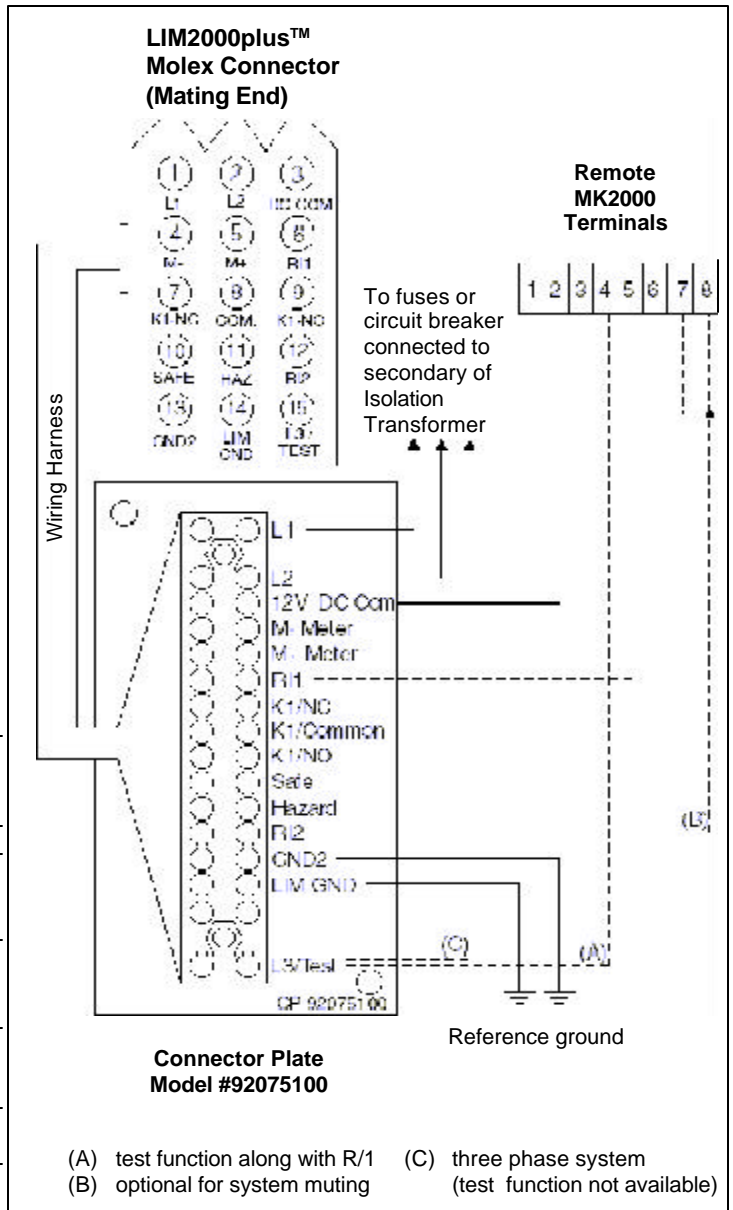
LIM2000plus™
Molex Connector
(Mating End)

1 L1
2 L2
3 12 COM
4 M-
5 M+
6 RI1
7 K1-NC
8 COM.
9 K1-NO
10 SAFE
11 HAZ
12 RI2
13 GND2
14 LIM GND
15 L3/ TEST

Remote
MK2000
Terminals

1 2 3 4 5 6 7 8

To fuses or circuit breaker connected to secondary of Isolation Transformer

Wiring Harness

L1
L2
12V DC Com
M- Meter
M+ Meter
RI1
K1/NC
K1/Common
K1/NO
Safe
Hazard
RI2
GND2
LIM GND
L3/Test
CP 92075100

(B)
(C)
(A)

Reference ground

Connector Plate
Model #92075100

(A) test function along with R/1
(B) optional for system muting
(C) three phase system (test function not available)